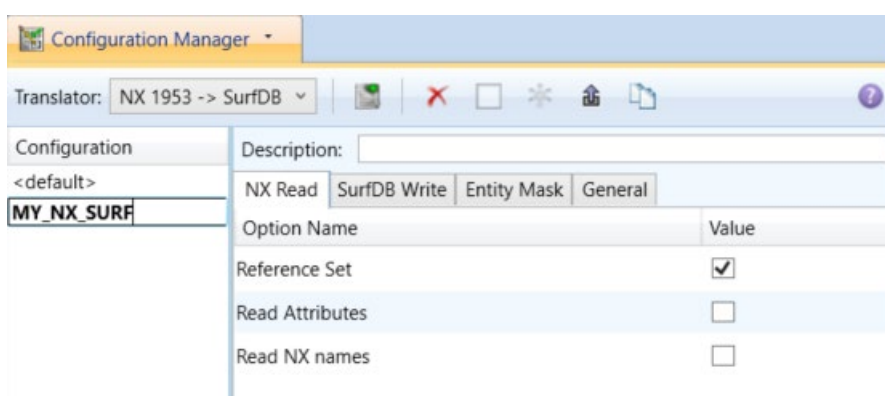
Configuration Manager

Translator: NX 1953 -> SurfDB

Configuration
<default>
MY_NX_SURF

Description:

NX Read | SurfDB Write | Entity Mask | General

| Option Name | Value |
|---|---|
| Reference Set | ✓ |
| Read Attributes | |
| Read NX names | |